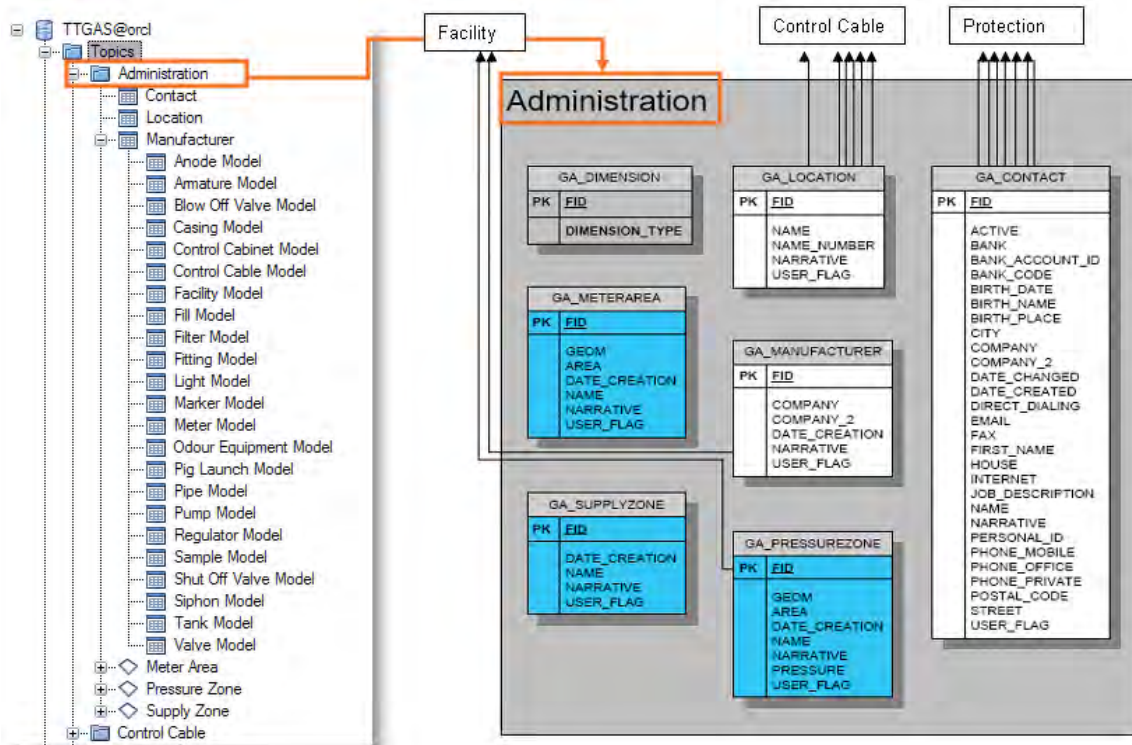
TTGAS@orcl
Topics
Administration
Contact
Location
Manufacturer
Anode Model
Armature Model
Blow Off Valve Model
Casing Model
Control Cabinet Model
Control Cable Model
Facility Model
Fill Model
Filter Model
Fitting Model
Light Model
Marker Model
Meter Model
Odour Equipment Model
Pig Launch Model
Pipe Model
Pump Model
Regulator Model
Sample Model
Shut Off Valve Model
Siphon Model
Tank Model
Valve Model
Meter Area
Pressure Zone
Supply Zone
Control Cable

Facility

Control Cable

Protection

Administration

| GA_DIMENSION | |
|---|---|
| PK | FID |
| | DIMENSION_TYPE |

| GA_LOCATION | |
|---|---|
| PK | FID |
| | NAME NAME_NUMBER NARRATIVE USER_FLAG |

| GA_CONTACT | |
|---|---|
| PK | FID |
| | ACTIVE BANK BANK_ACCOUNT_ID BANK_CODE BIRTH_DATE BIRTH_NAME BIRTH_PLACE CITY COMPANY COMPANY_2 DATE_CHANGED DATE_CREATED DIRECT_DIALING EMAIL FAX FIRST_NAME HOUSE INTERNET JOB_DESCRIPTION NAME NARRATIVE PERSONAL_ID PHONE_MOBILE PHONE_OFFICE PHONE_PRIVATE POSTAL_CODE STREET USER_FLAG |

| GA_METERAREA | |
|---|---|
| PK | FID |
| | GEOM AREA DATE_CREATION NAME NARRATIVE USER_FLAG |

| GA_MANUFACTURER | |
|---|---|
| PK | FID |
| | COMPANY COMPANY_2 DATE_CREATION NARRATIVE USER_FLAG |

| GA_SUPPLYZONE | |
|---|---|
| PK | FID |
| | DATE_CREATION NAME NARRATIVE USER_FLAG |

| GA_PRESSUREZONE | |
|---|---|
| PK | FID |
| | GEOM AREA DATE_CREATION NAME NARRATIVE PRESSURE USER_FLAG |